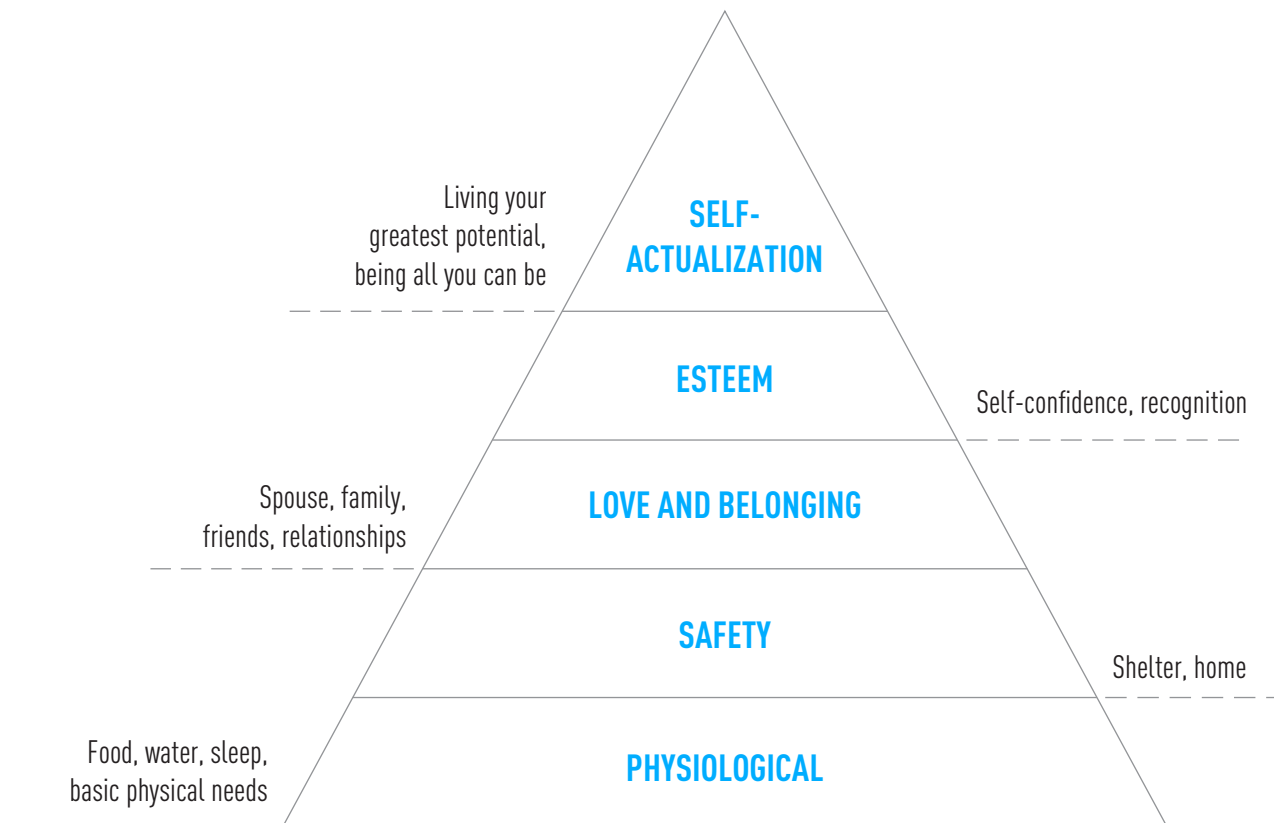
Living your greatest potential, being all you can be

SELF-ACTUALIZATION

ESTEEM

Self-confidence, recognition

Spouse, family, friends, relationships

LOVE AND BELONGING

SAFETY

Shelter, home

Food, water, sleep, basic physical needs

PHYSIOLOGICAL